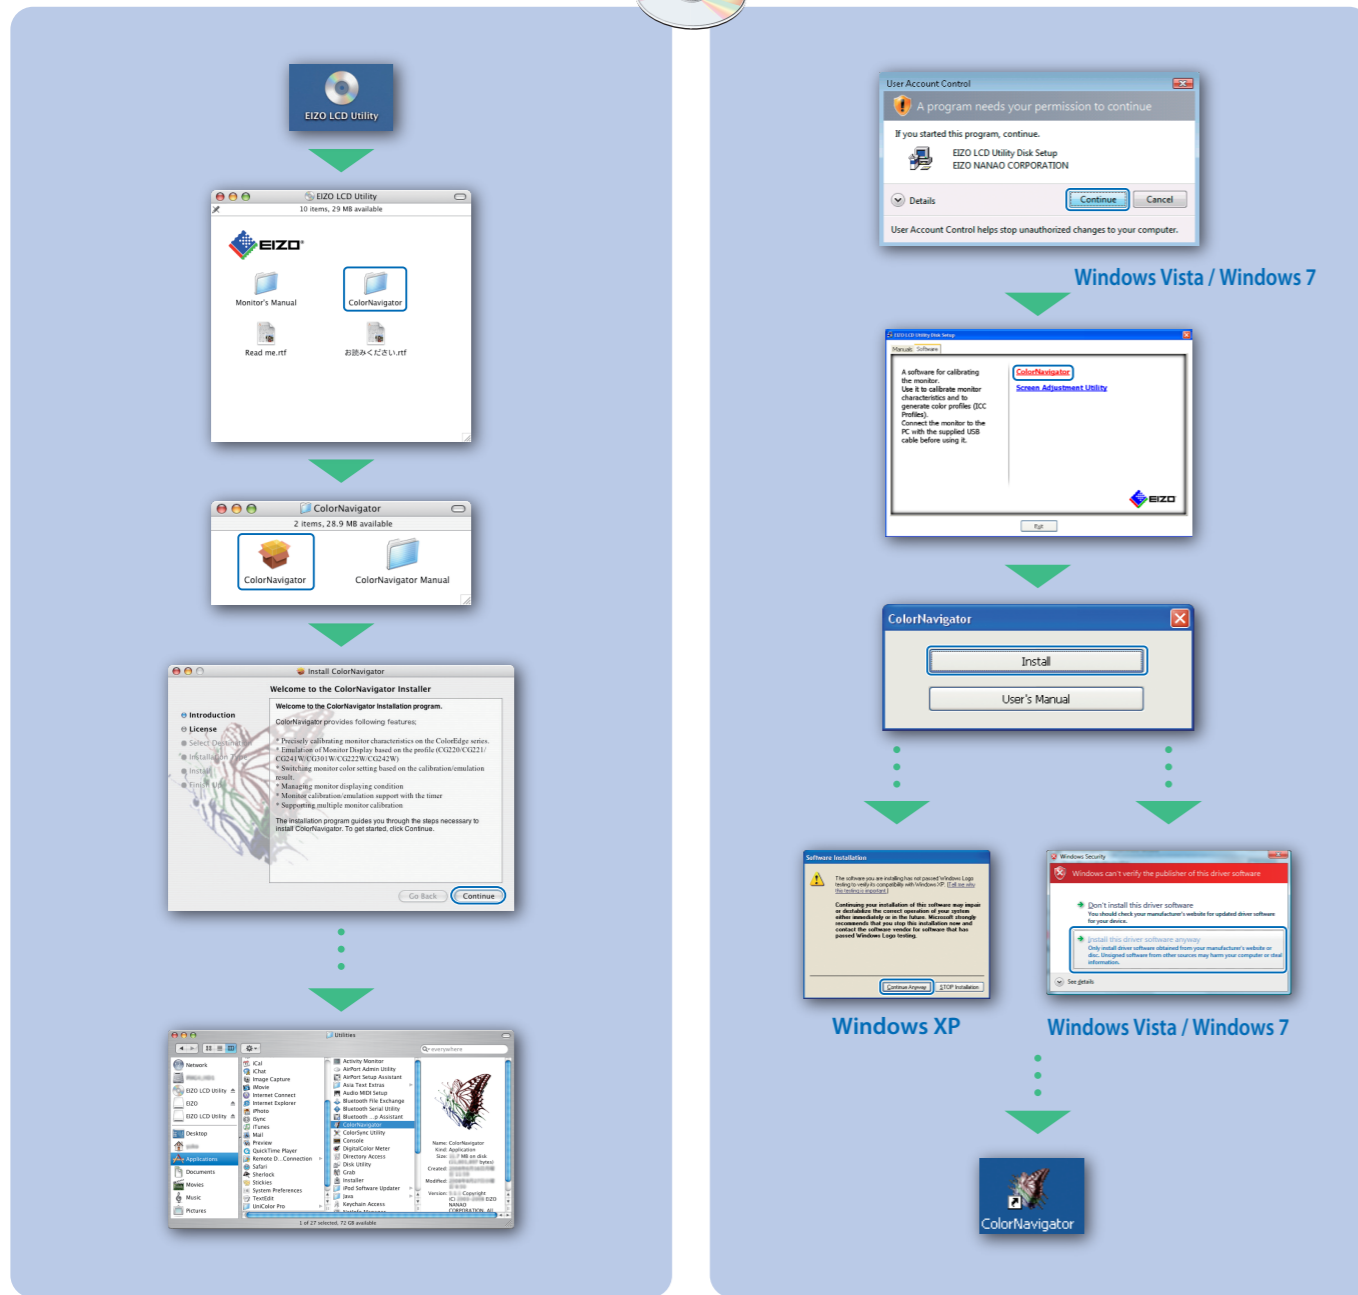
EIZO LCD Utility

EIZO LCD Utility
10 items, 29 MB available

EIZO

Monitor's Manual
ColorNavigator
Read me.rtf
お読みください.rtf

ColorNavigator
2 items, 28.9 MB available

ColorNavigator
ColorNavigator Manual

Install ColorNavigator

Welcome to the ColorNavigator Installer

Introduction
License
Select Destination
Installation Type
Install
Finish Up

Welcome to the ColorNavigator Installation program.

ColorNavigator provides following features;

* Precisely calibrating monitor characteristics on the ColorEdge series.
* Emulation of Monitor Display based on the profile (CG220/CG221/CG241W/CG301W/CG222W/CG242W)
* Switching monitor color setting based on the calibration/emulation result.
* Managing monitor displaying condition
* Monitor calibration/emulation support with the timer
* Supporting multiple monitor calibration

The installation program guides you through the steps necessary to install ColorNavigator. To get started, click Continue.

Go Back
Continue

Utilities

User Account Control

A program needs your permission to continue

If you started this program, continue.

EIZO LCD Utility Disk Setup
EIZO NANAO CORPORATION

Details
Continue
Cancel

User Account Control helps stop unauthorized changes to your computer.

Windows Vista / Windows 7

EIZO LCD Utility Disk Setup
Manuals Software

A software for calibrating the monitor.
Use it to calibrate monitor characteristics and to generate color profiles (ICC Profiles).
Connect the monitor to the PC with the supplied USB cable before using it.

ColorNavigator
Screen Adjustment Utility

EIZO

Exit

ColorNavigator
Install
User's Manual

Software Installation
Continue Anyway
STOP Installation

Windows XP

Windows Security
Windows can't verify the publisher of this driver software
Don't install this driver software
Install this driver software anyway
See details

Windows Vista / Windows 7

ColorNavigator